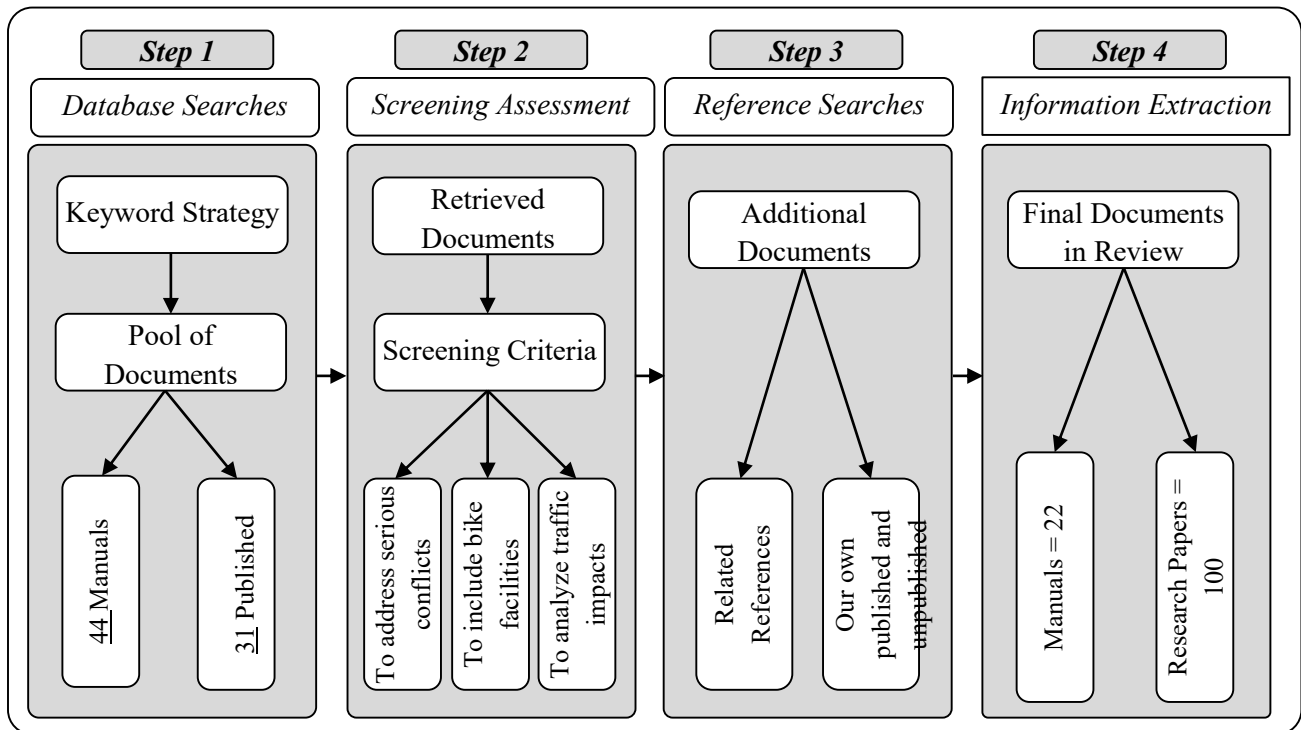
Step 1

Database Searches

Keyword Strategy

Pool of Documents

44 Manuals

31 Published

Step 2

Screening Assessment

Retrieved Documents

Screening Criteria

To address serious conflicts

To include bike facilities

To analyze traffic impacts

Step 3

Reference Searches

Additional Documents

Related References

Our own published and unpublished

Step 4

Information Extraction

Final Documents in Review

Manuals = 22

Research Papers = 100